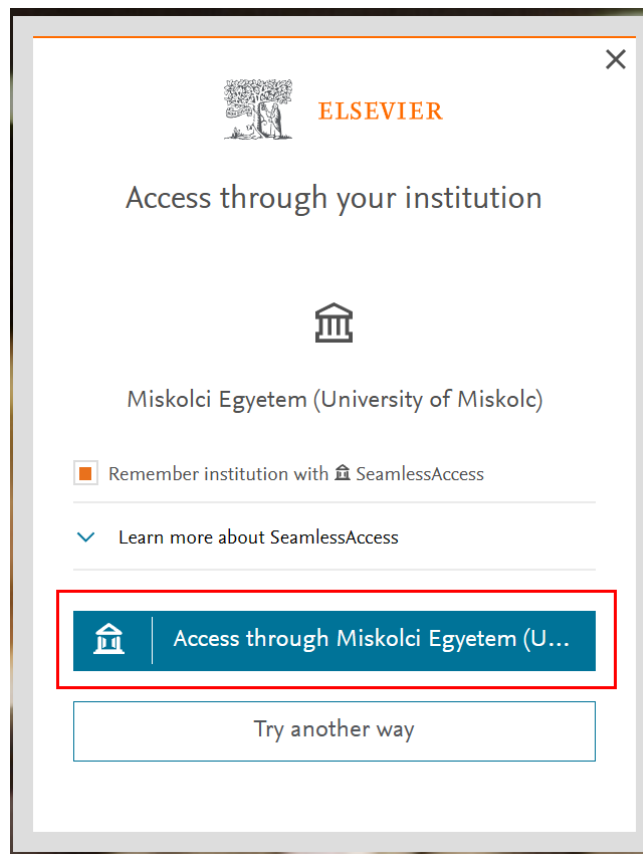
ELSEVIER

Access through your institution

Miskolci Egyetem (University of Miskolc)

Remember institution with SeamlessAccess

Learn more about SeamlessAccess

Access through Miskolci Egyetem (U...

Try another way